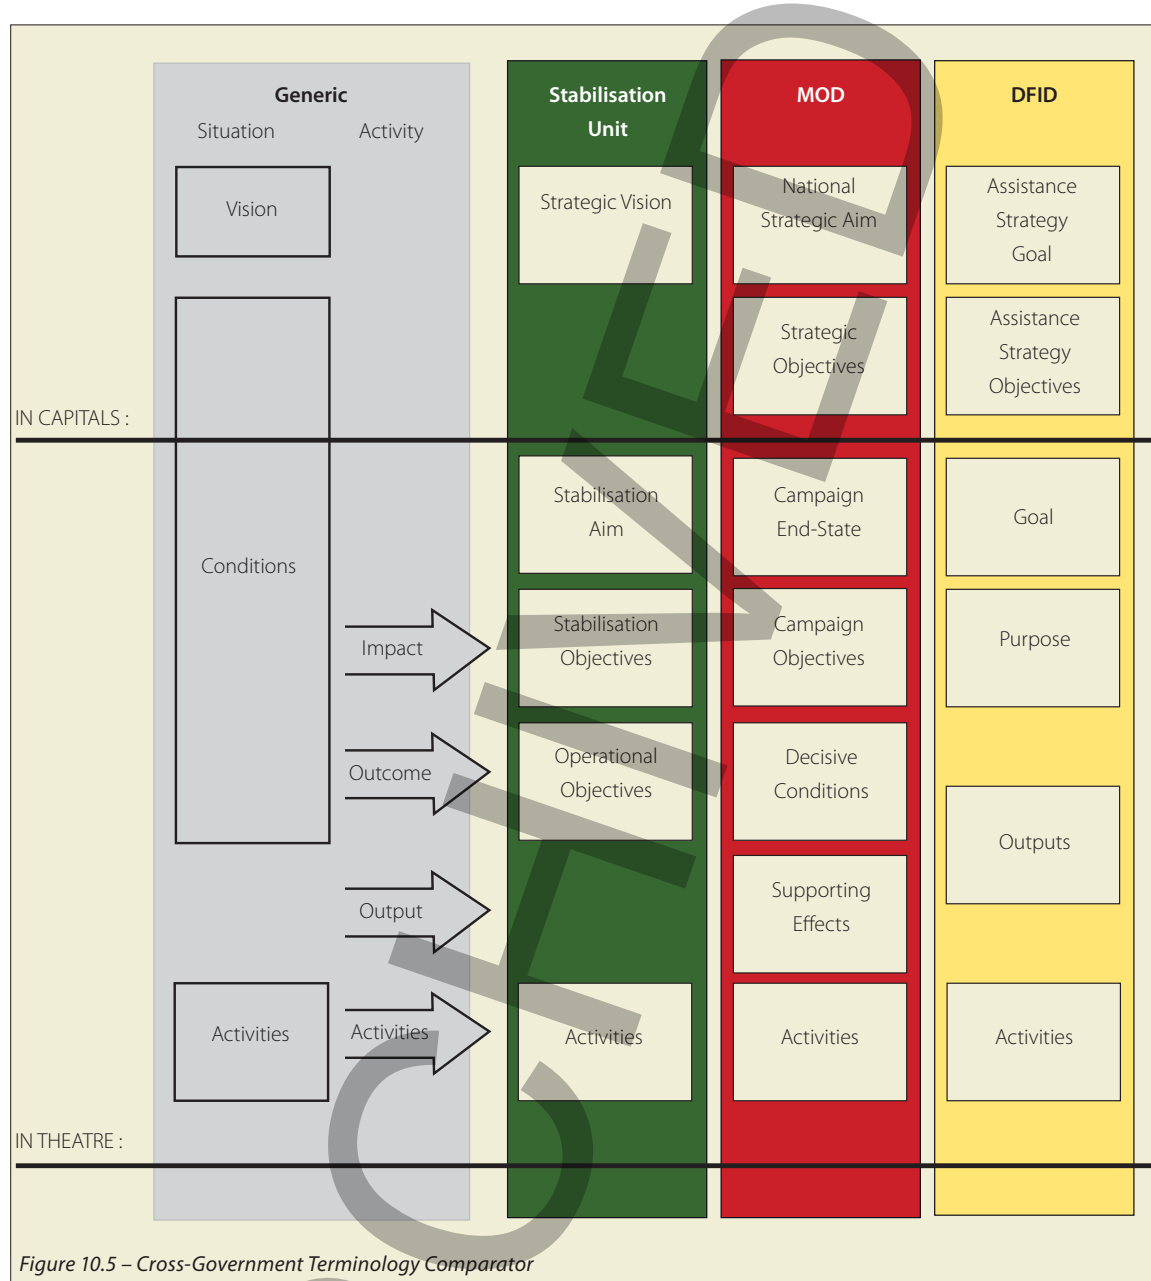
Generic
Situation
Activity

Stabilisation Unit

MOD

DFID

Vision

Strategic Vision

National Strategic Aim

Assistance Strategy Goal

Strategic Objectives

Assistance Strategy Objectives

IN CAPITALS :

Conditions

Stabilisation Aim

Campaign End-State

Goal

Impact

Stabilisation Objectives

Campaign Objectives

Purpose

Outcome

Operational Objectives

Decisive Conditions

Outputs

Output

Supporting Effects

Activities

Activities

Activities

Activities

Activities

IN THEATRE :

Figure 10.5 – Cross-Government Terminology Comparator